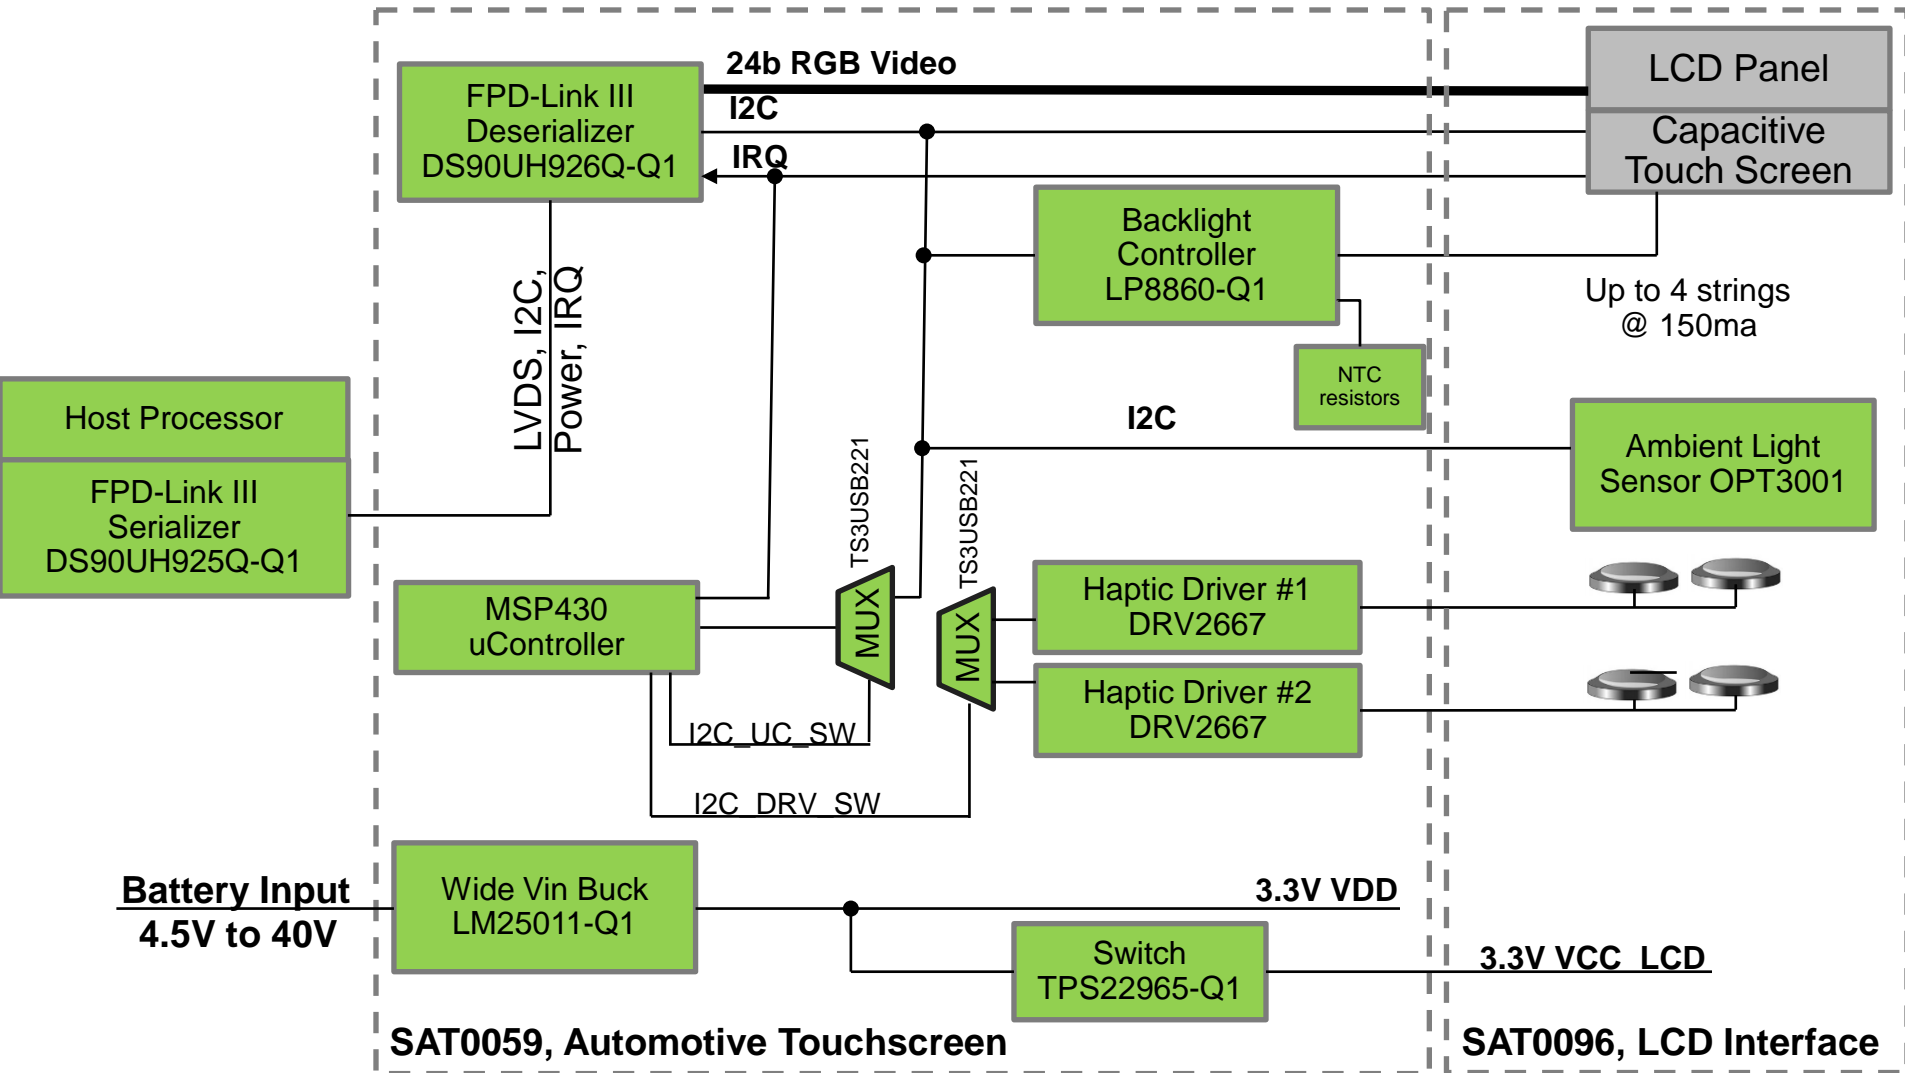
FPD-Link III Deserializer DS90UH926Q-Q1

24b RGB Video

I2C

IRQ

LCD Panel

Capacitive Touch Screen

Backlight Controller LP8860-Q1

Up to 4 strings @ 150ma

NTC resistors

LVDS, I2C, Power, IRQ

Host Processor

FPD-Link III Serializer DS90UH925Q-Q1

I2C

Ambient Light Sensor OPT3001

TS3USB221

TS3USB221

MSP430 uController

MUX

MUX

Haptic Driver #1 DRV2667

Haptic Driver #2 DRV2667

I2C_UC_SW

I2C_DRV_SW

Battery Input 4.5V to 40V

Wide Vin Buck LM25011-Q1

3.3V VDD

Switch TPS22965-Q1

3.3V VCC_LCD

SAT0059, Automotive Touchscreen

SAT0096, LCD Interface